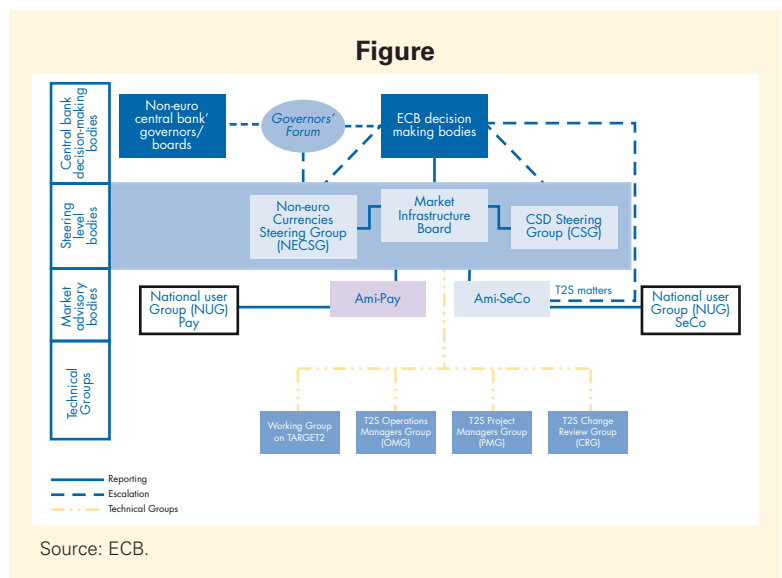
Figure

Central bank decision-making bodies

Steering level bodies

Market advisory bodies

Technical Groups

Non-euro central bank' governors/ boards

Governors' Forum

ECB decision making bodies

Non-euro Currencies Steering Group (NECSG)

Market Infrastructure Board

CSD Steering Group (CSG)

National user Group (NUG) Pay

Ami-Pay

Ami-SeCo

T2S matters

National user Group (NUG) SeCo

Working Group on TARGET2

T2S Operations Managers Group (OMG)

T2S Project Managers Group (PMG)

T2S Change Review Group (CRG)

Reporting

Escalation

Technical Groups

Source: ECB.